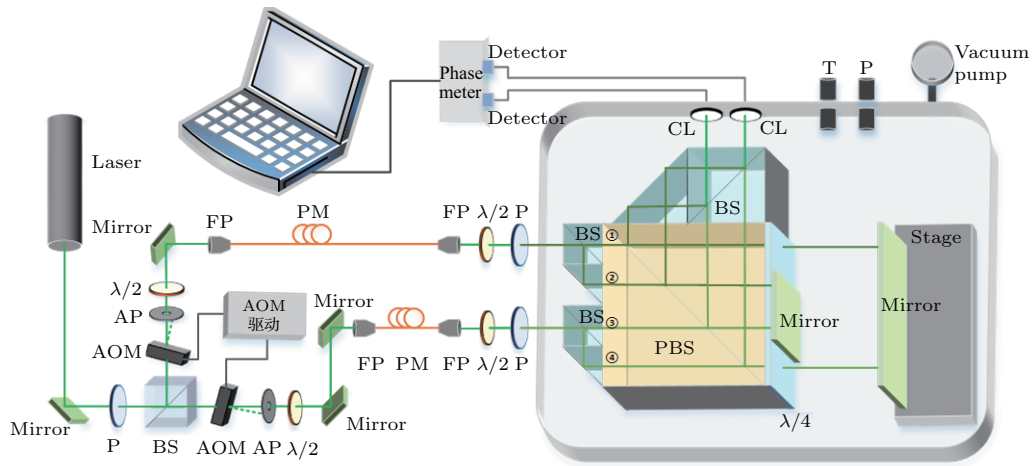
Phase meter
Detector
Detector
T P
Vacuum pump
Laser
CL CL
BS
Mirror FP PM FP $\lambda/2$ P
BS ①
②
$\lambda/2$
AP
AOM 驱动
Mirror
BS ③
Mirror
Stage
Mirror
AOM
FP PM FP $\lambda/2$ P
④
PBS
Mirror
P
BS
AOM AP $\lambda/2$
Mirror
$\lambda/4$